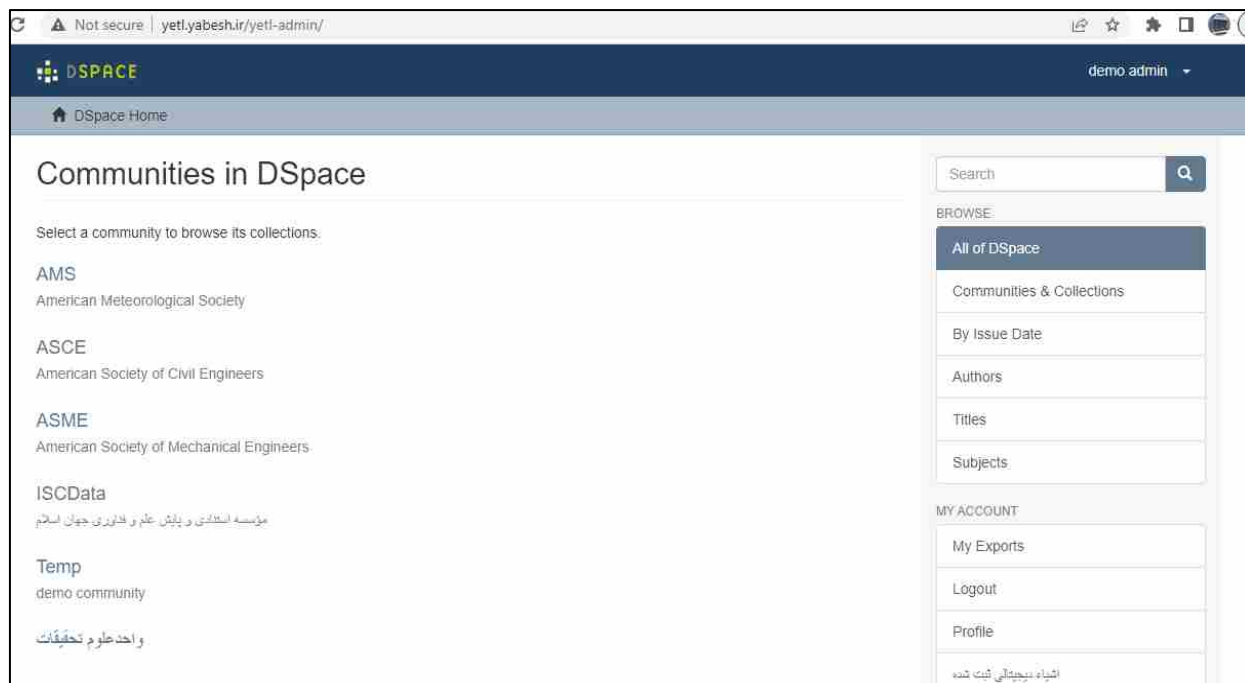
Not secure | yetl.yabesh.ir/yetl-admin/

DSPACE

demo admin

DSpace Home

Communities in DSpace

Select a community to browse its collections.

AMS
American Meteorological Society

ASCE
American Society of Civil Engineers

ASME
American Society of Mechanical Engineers

ISCData
مؤسسه استنادی و پایش علم و فناوری جهان اسلام

Temp
demo community

واحد علوم تحقیقات

Search

BROWSE

All of DSpace

Communities & Collections

By Issue Date

Authors

Titles

Subjects

MY ACCOUNT

My Exports

Logout

Profile

اشیاء دیجیتالی ثبت شده